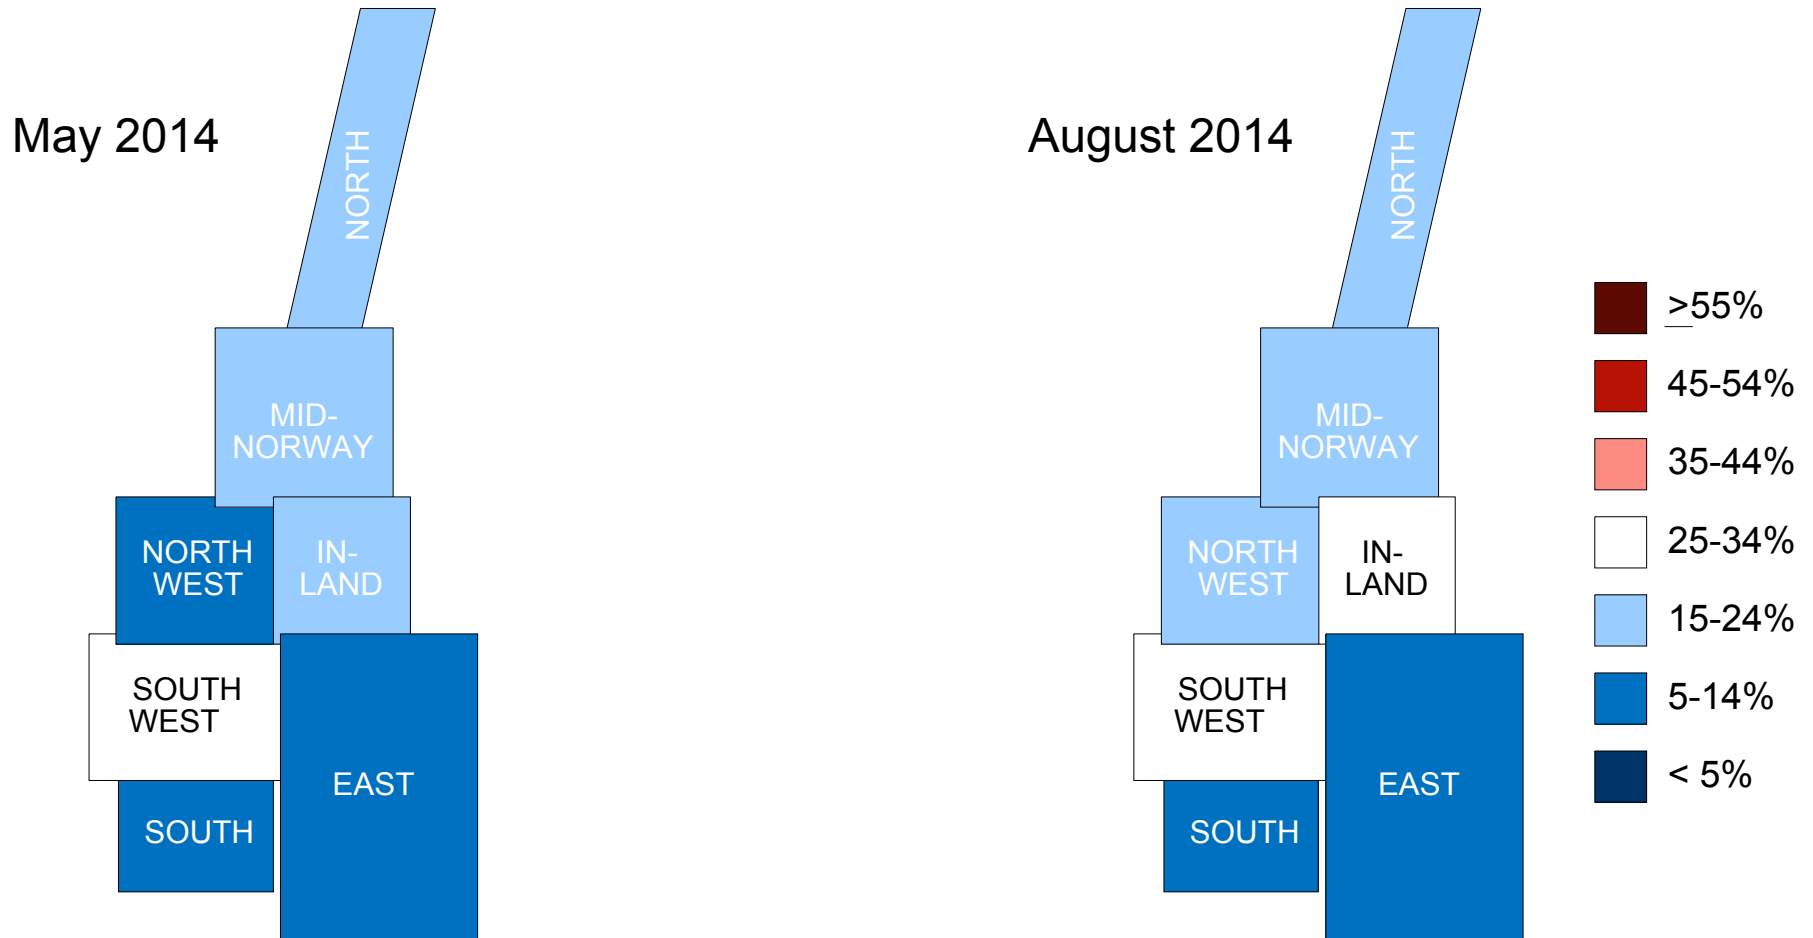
May 2014

NORTH

MID-NORWAY

NORTH WEST

IN-LAND

SOUTH WEST

EAST

SOUTH

August 2014

NORTH

MID-NORWAY

NORTH WEST

IN-LAND

SOUTH WEST

EAST

SOUTH

$\geq$55%

45-54%

35-44%

25-34%

15-24%

5-14%

< 5%